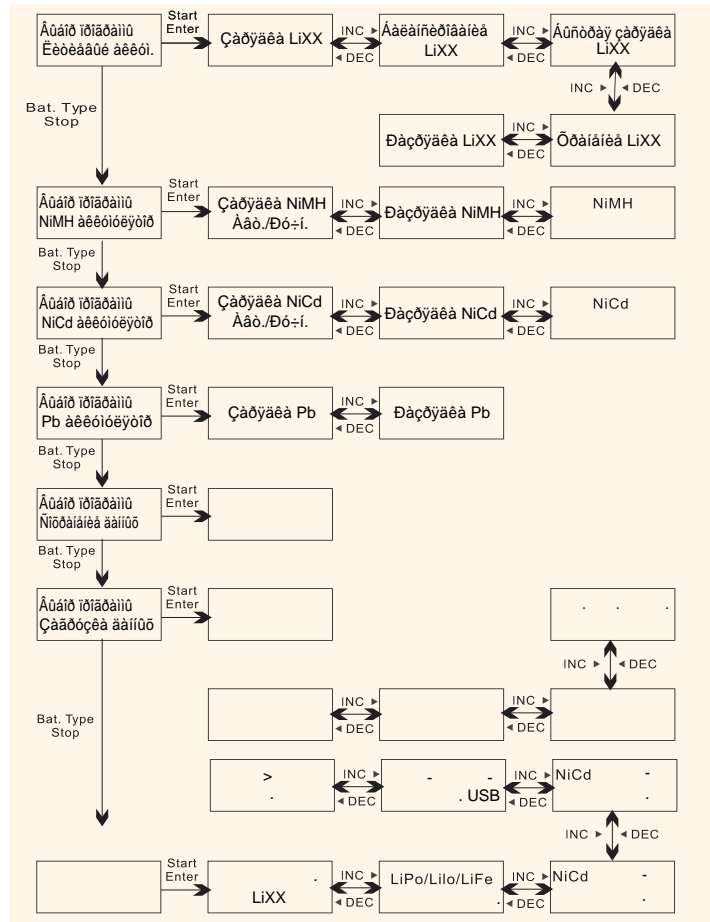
Âûáîð ïðîãðàììû Ëèòèåâûé àêêóì.

Start Enter

Çàðÿäêà LiXX

INC ►
◄ DEC

Áàëàíñèðîâàíèå LiXX

INC ►
◄ DEC

Áûñòðàÿ çàðÿäêà LiXX

INC ►
◄ DEC

Ðàçðÿäêà LiXX

INC ►
◄ DEC

Õðàíåíèå LiXX

Bat. Type Stop

Âûáîð ïðîãðàììû NiMH àêêóìóëÿòîð

Start Enter

Çàðÿäêà NiMH Àâò./Ðó÷í.

INC ►
◄ DEC

Ðàçðÿäêà NiMH

INC ►
◄ DEC

NiMH

Bat. Type Stop

Âûáîð ïðîãðàììû NiCd àêêóìóëÿòîð

Start Enter

Çàðÿäêà NiCd Àâò./Ðó÷í.

INC ►
◄ DEC

Ðàçðÿäêà NiCd

INC ►
◄ DEC

NiCd

Bat. Type Stop

Âûáîð ïðîãðàììû Pb àêêóìóëÿòîð

Start Enter

Çàðÿäêà Pb

INC ►
◄ DEC

Ðàçðÿäêà Pb

Bat. Type Stop

Âûáîð ïðîãðàììû Ñîõðàíåíèå äàííûõ

Start Enter

Bat. Type Stop

Âûáîð ïðîãðàììû Çàãðóçêà äàííûõ

Start Enter

. . .

INC ►
◄ DEC

Bat. Type Stop

INC ►
◄ DEC

INC ►
◄ DEC

>
.

INC ►
◄ DEC

- -
. USB

INC ►
◄ DEC

NiCd -
.

INC ►
◄ DEC

Start Enter

.
LiXX

INC ►
◄ DEC

LiPo/LiIo/LiFe
.

INC ►
◄ DEC

NiCd -
.